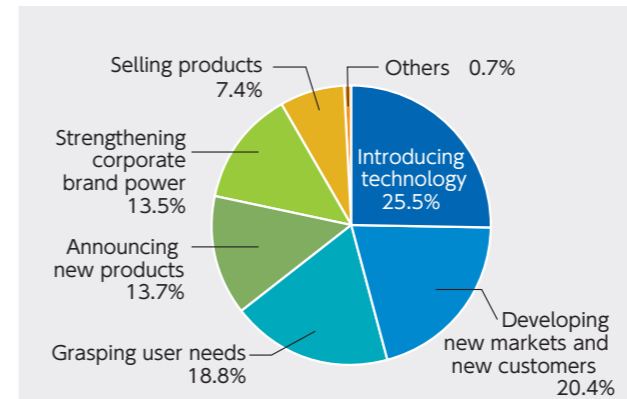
Selling products
7.4%

Others 0.7%

Strengthening
corporate
brand power
13.5%

Introducing
technology
25.5%

Announcing
new products
13.7%

Grasping user needs
18.8%

Developing
new markets and
new customers
20.4%